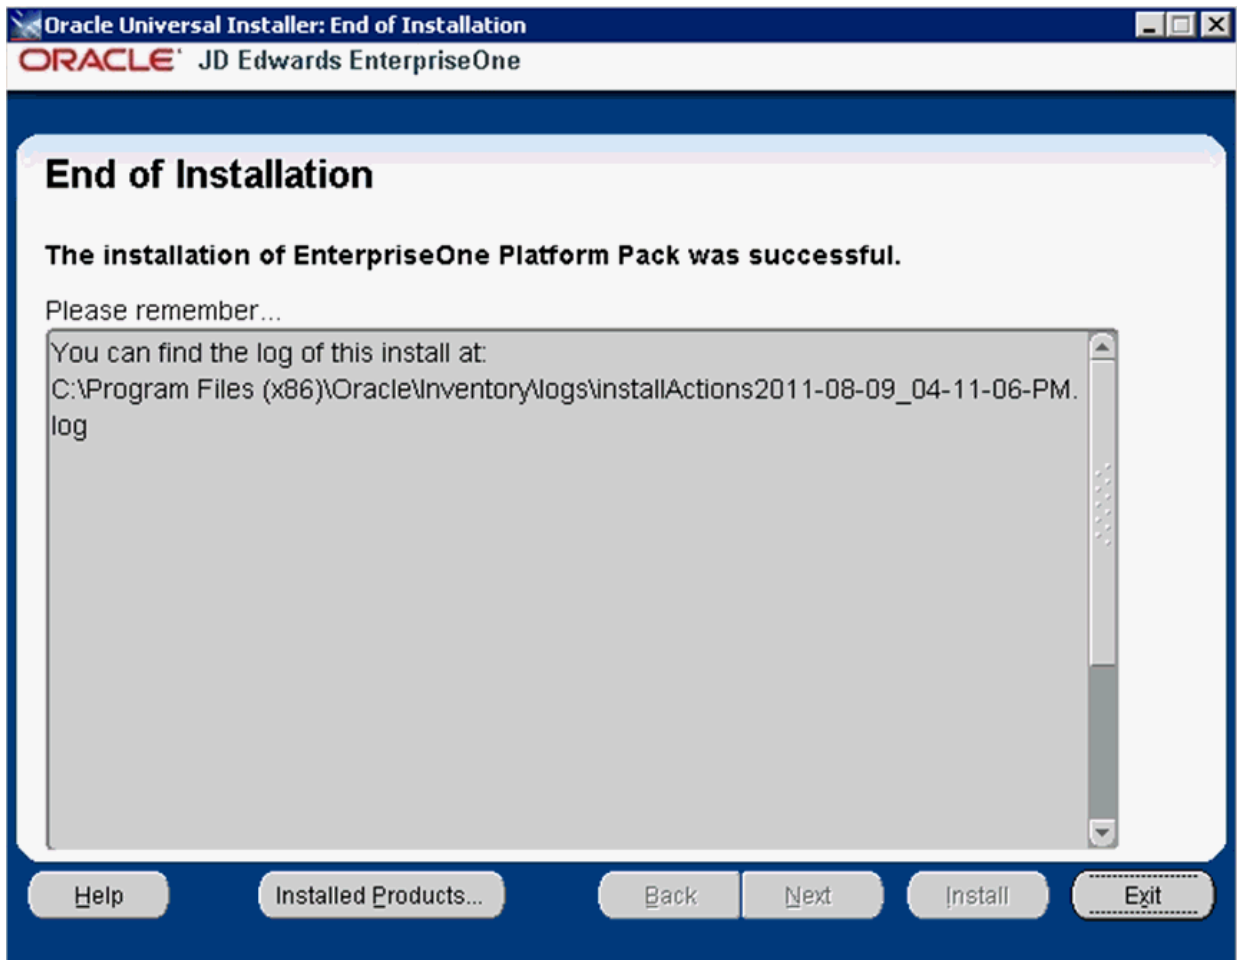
Oracle Universal Installer: End of Installation

ORACLE JD Edwards EnterpriseOne

End of Installation

The installation of EnterpriseOne Platform Pack was successful.

Please remember...

You can find the log of this install at:
C:\Program Files (x86)\Oracle\Inventory\logs\installActions2011-08-09_04-11-06-PM.log

Help Installed Products... Back Next Install Exit